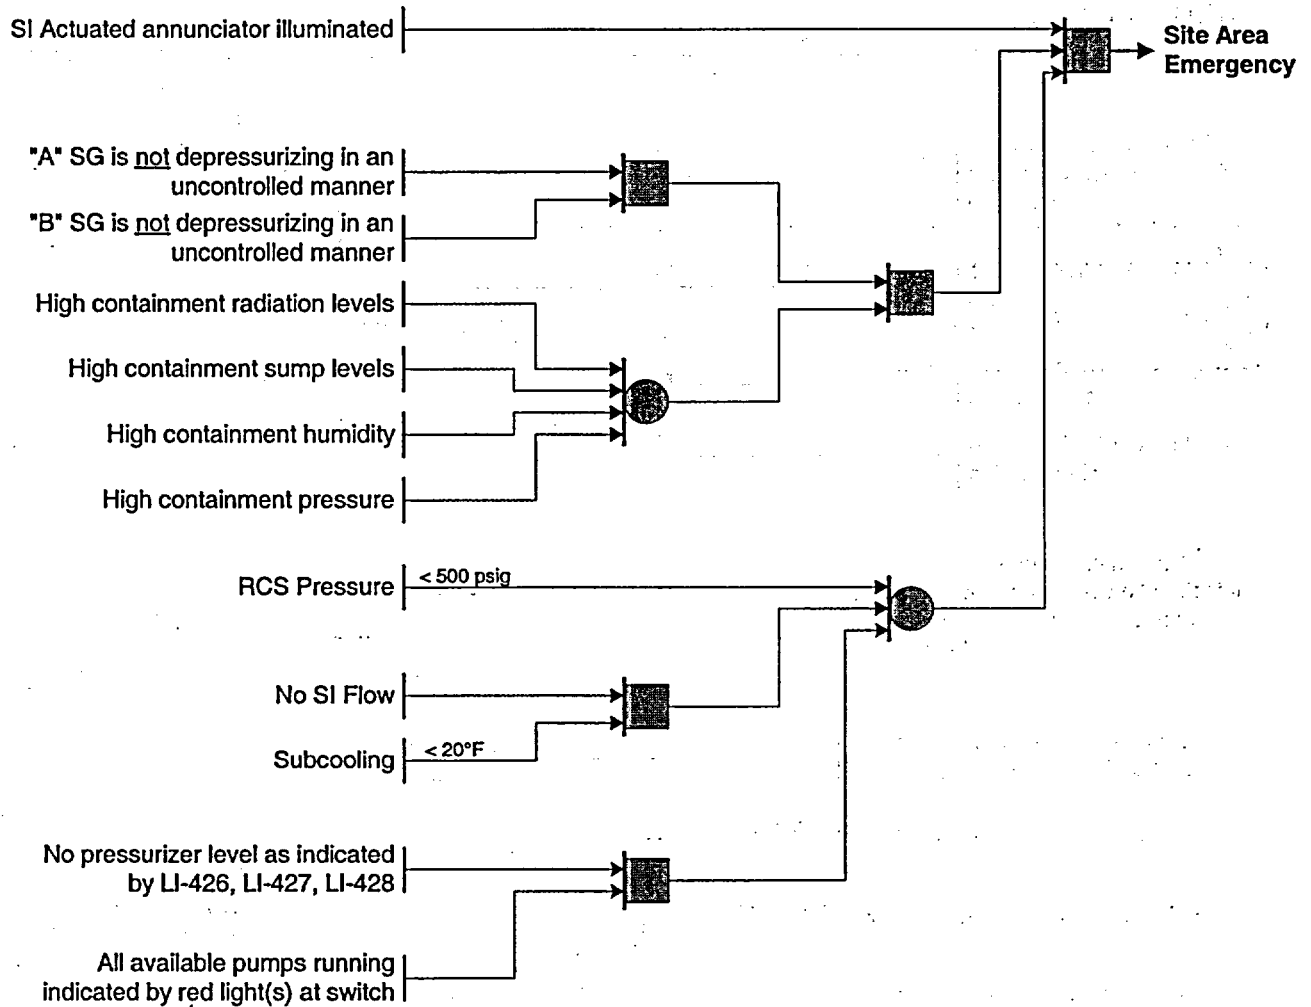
SI Actuated annunciator illuminated

Site Area Emergency

"A" SG is not depressurizing in an uncontrolled manner

"B" SG is not depressurizing in an uncontrolled manner

High containment radiation levels

High containment sump levels

High containment humidity

High containment pressure

RCS Pressure

< 500 psig

No SI Flow

Subcooling

< 20°F

No pressurizer level as indicated by LI-426, LI-427, LI-428

All available pumps running indicated by red light(s) at switch